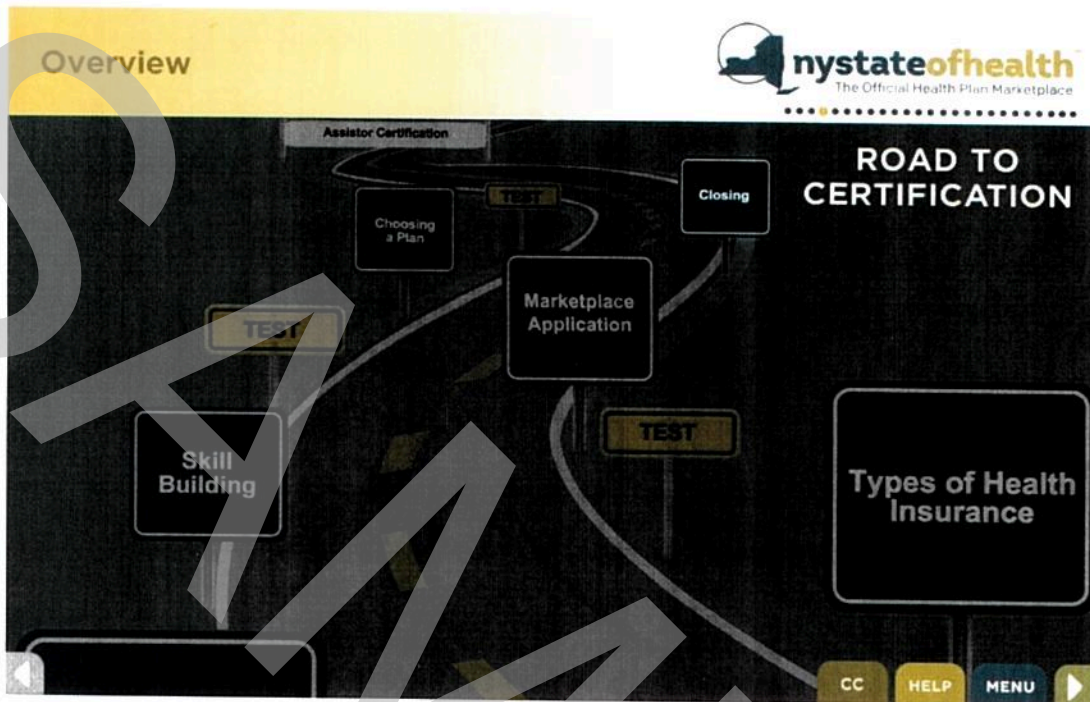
Overview

nystateofhealth
The Official Health Plan Marketplace

Assistor Certification

ROAD TO CERTIFICATION

Closing

TEST

Choosing a Plan

Marketplace Application

TEST

TEST

Skill Building

Types of Health Insurance

CC HELP MENU